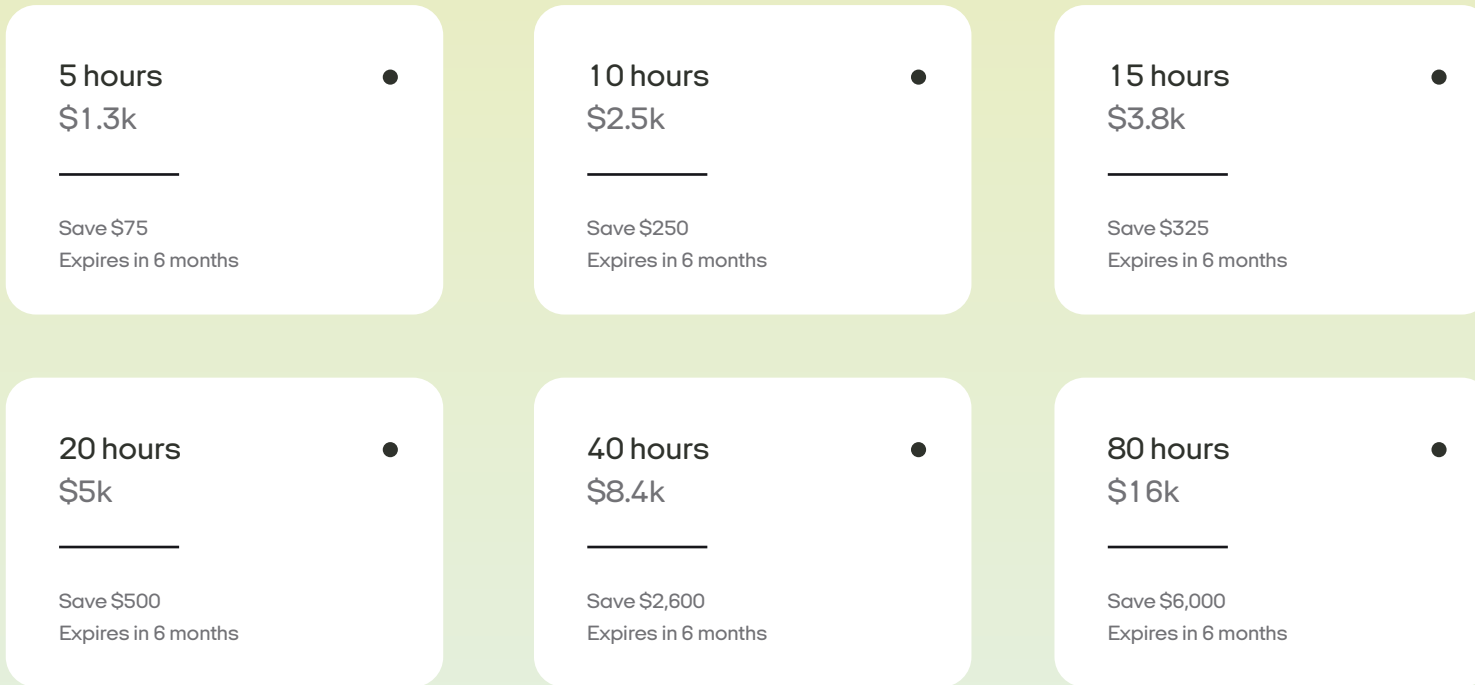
5 hours
\$1.3k

Save \$75
Expires in 6 months

10 hours
\$2.5k

Save \$250
Expires in 6 months

15 hours
\$3.8k

Save \$325
Expires in 6 months

20 hours
\$5k

Save \$500
Expires in 6 months

40 hours
\$8.4k

Save \$2,600
Expires in 6 months

80 hours
\$16k

Save \$6,000
Expires in 6 months